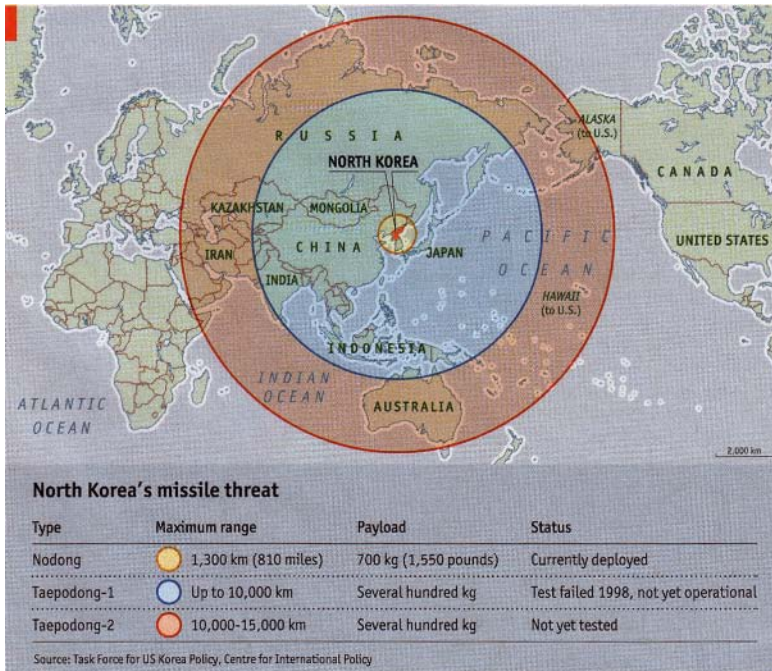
RUSSIA

ALASKA (to U.S.)

NORTH KOREA

CANADA

KAZAKHSTAN

MONGOLIA

CHINA

IRAN

INDIA

JAPAN

PACIFIC OCEAN

UNITED STATES

HAWAII (to U.S.)

INDONESIA

INDIAN OCEAN

ATLANTIC OCEAN

AUSTRALIA

2,000 km

North Korea's missile threat

| Type | Maximum range | Payload | Status |
|---|---|---|---|
| Nodong | 1,300 km (810 miles) | 700 kg (1,550 pounds) | Currently deployed |
| Taepodong-1 | Up to 10,000 km | Several hundred kg | Test failed 1998, not yet operational |
| Taepodong-2 | 10,000-15,000 km | Several hundred kg | Not yet tested |

Source: Task Force for US Korea Policy, Centre for International Policy